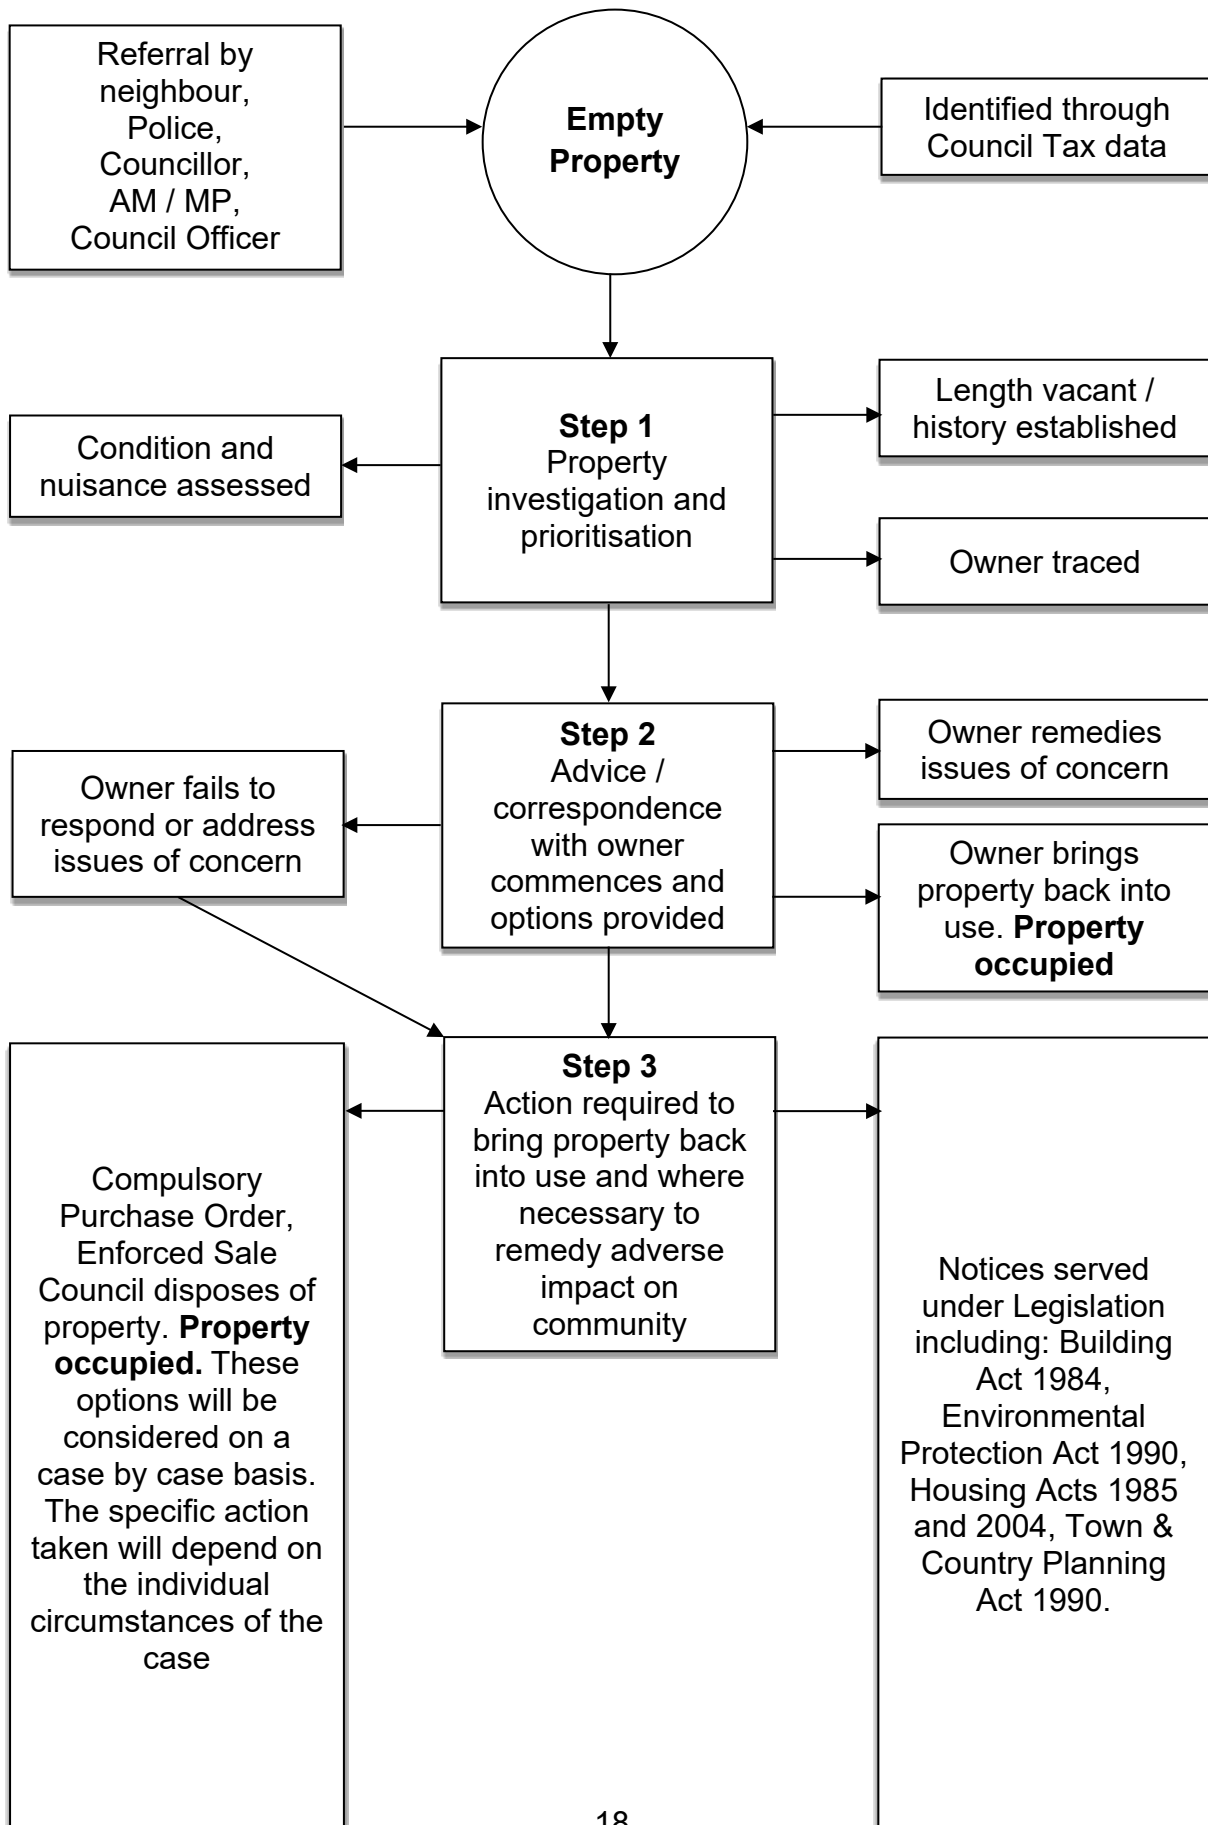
Referral by neighbour, Police, Councillor, AM / MP, Council Officer

Empty Property

Identified through Council Tax data

Condition and nuisance assessed

Step 1
Property investigation and prioritisation

Length vacant / history established

Owner traced

Owner fails to respond or address issues of concern

Step 2
Advice / correspondence with owner commences and options provided

Owner remedies issues of concern

Owner brings property back into use. Property occupied

Compulsory Purchase Order, Enforced Sale Council disposes of property. Property occupied. These options will be considered on a case by case basis. The specific action taken will depend on the individual circumstances of the case

Step 3
Action required to bring property back into use and where necessary to remedy adverse impact on community

Notices served under Legislation including: Building Act 1984, Environmental Protection Act 1990, Housing Acts 1985 and 2004, Town & Country Planning Act 1990.

18